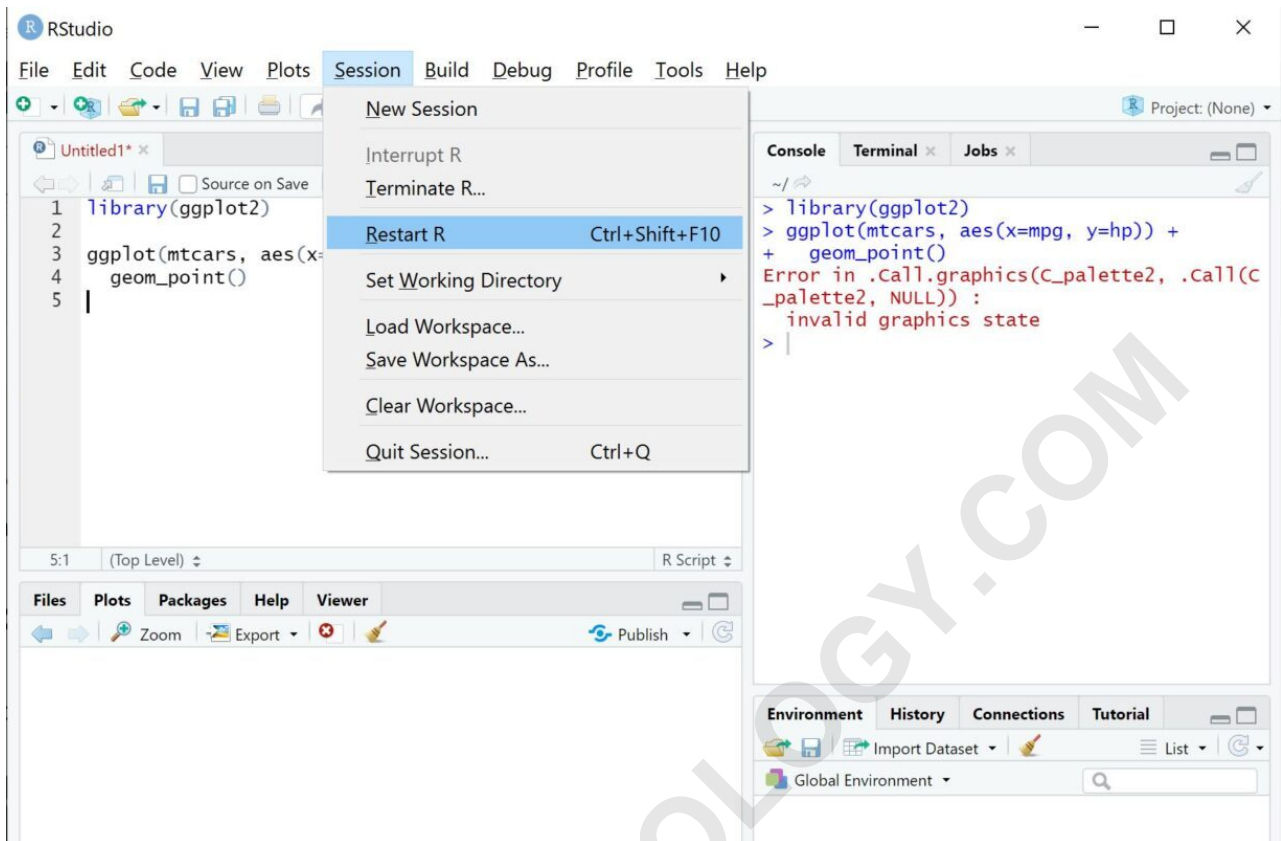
RStudio

File Edit Code View Plots Session Build Debug Profile Tools Help

Project: (None)

Untitled1* ×

Source on Save

1 library(ggplot2)
2
3 ggplot(mtcars, aes(x=
4 geom_point()
5

New Session
Interrupt R
Terminate R...
Restart R Ctrl+Shift+F10
Set Working Directory
Load Workspace...
Save Workspace As...
Clear Workspace...
Quit Session... Ctrl+Q

Console Terminal × Jobs ×

~/

> library(ggplot2)
> ggplot(mtcars, aes(x=mpg, y=hp)) +
+ geom_point()
Error in .Call.graphics(C_palette2, .Call(C_palette2, NULL)) :
invalid graphics state
>

5:1 (Top Level) R Script

Files Plots Packages Help Viewer

Zoom Export Publish

Environment History Connections Tutorial

Import Dataset List

Global Environment

OLOGY.COM